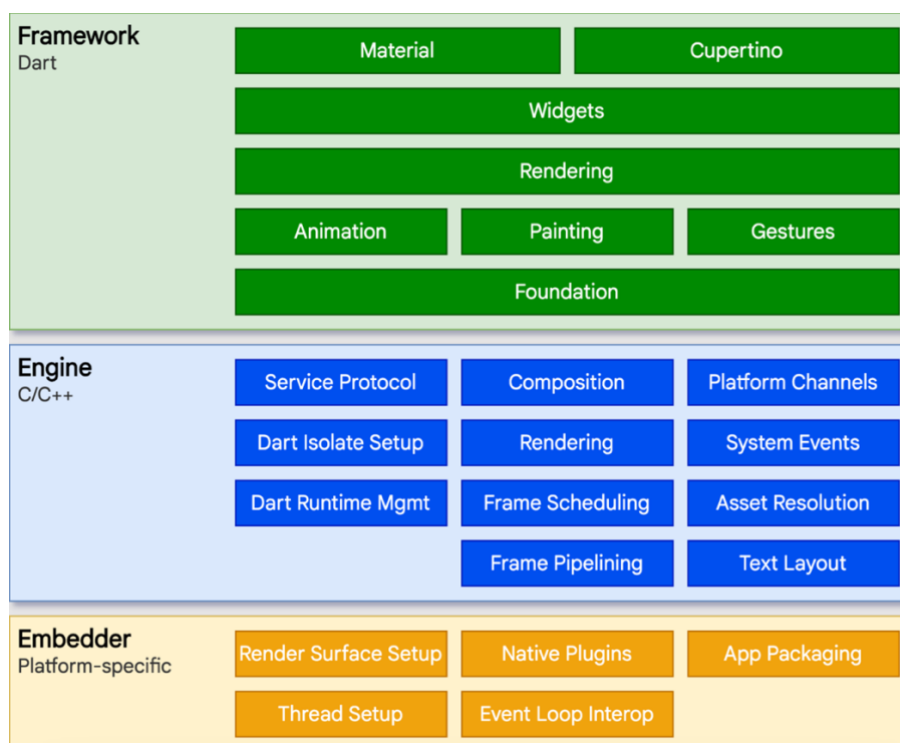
Framework
Dart

Material
Cupertino
Widgets
Rendering
Animation
Painting
Gestures
Foundation

Engine
C/C++

Service Protocol
Composition
Platform Channels
Dart Isolate Setup
Rendering
System Events
Dart Runtime Mgmt
Frame Scheduling
Asset Resolution
Frame Pipelining
Text Layout

Embedder
Platform-specific

Render Surface Setup
Native Plugins
App Packaging
Thread Setup
Event Loop Interop